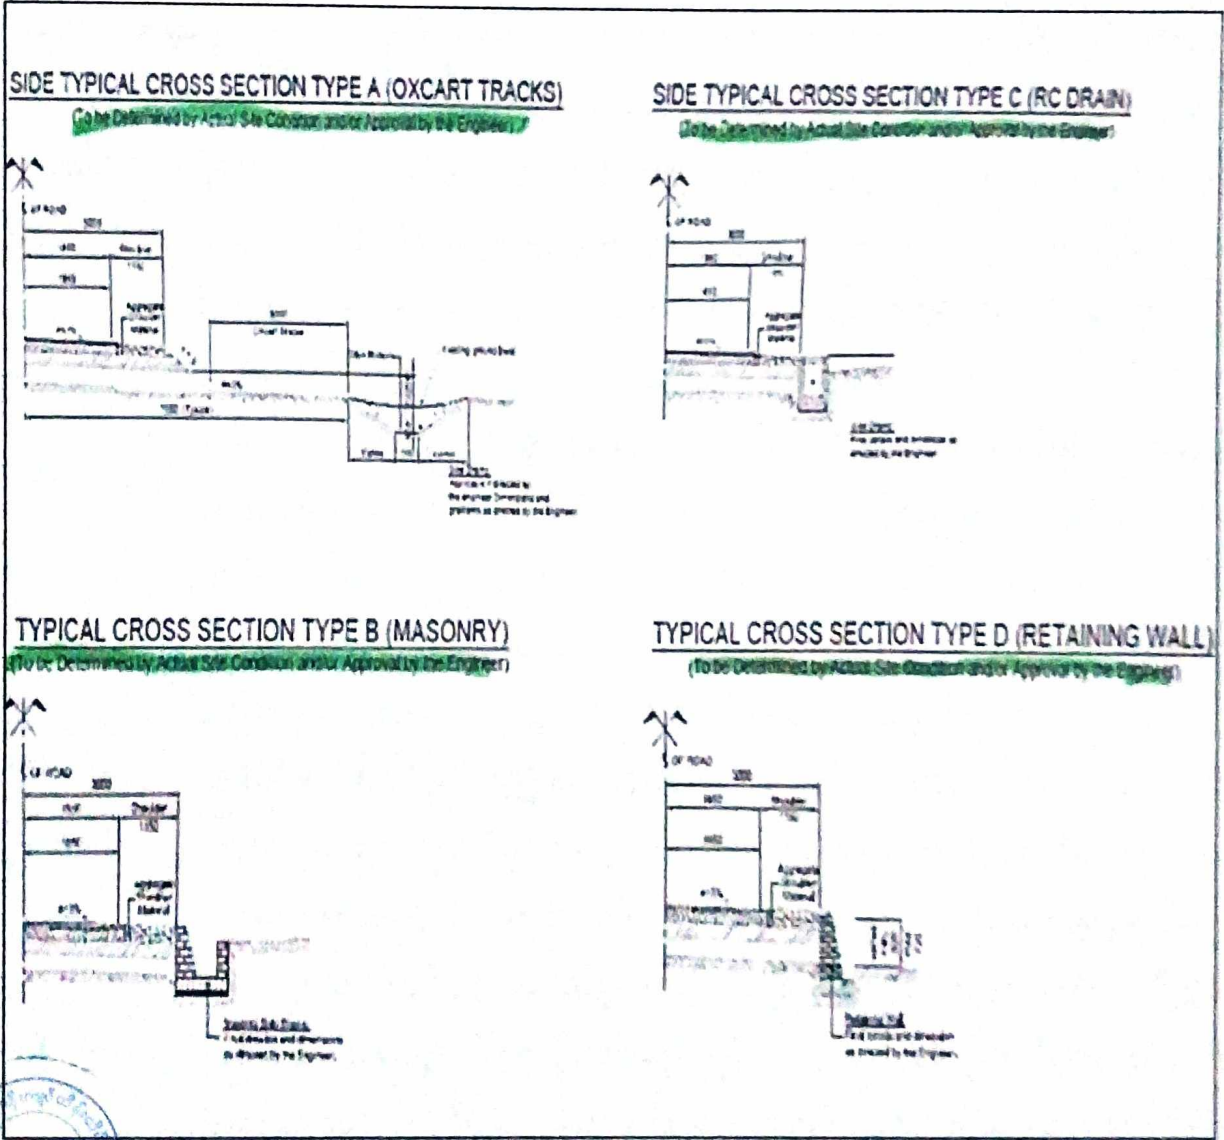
SIDE TYPICAL CROSS SECTION TYPE A (OXCART TRACKS)
(To be Determined by Actual Site Condition and/or Approval by the Engineer)

SIDE TYPICAL CROSS SECTION TYPE C (RC DRAIN)
(To be Determined by Actual Site Condition and/or Approval by the Engineer)

TYPICAL CROSS SECTION TYPE B (MASONRY)
(To be Determined by Actual Site Condition and/or Approval by the Engineer)

TYPICAL CROSS SECTION TYPE D (RETAINING WALL)
(To be Determined by Actual Site Condition and/or Approval by the Engineer)

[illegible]